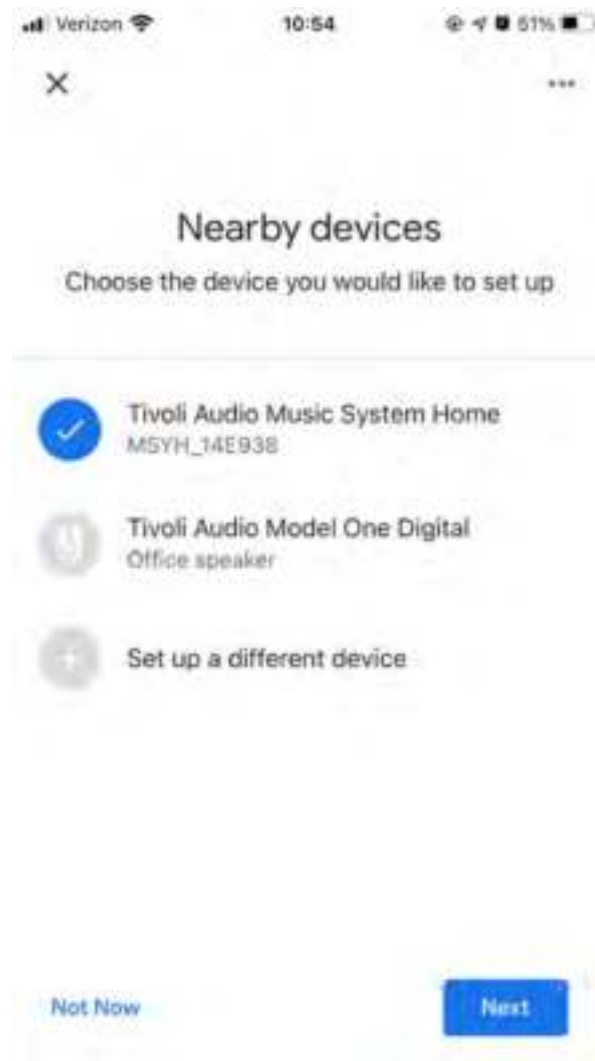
Verizon 10:54 51%

×

Nearby devices

Choose the device you would like to set up

Tivoli Audio Music System Home
MSYH_14E938

Tivoli Audio Model One Digital
Office speaker

Set up a different device

Not Now

Next